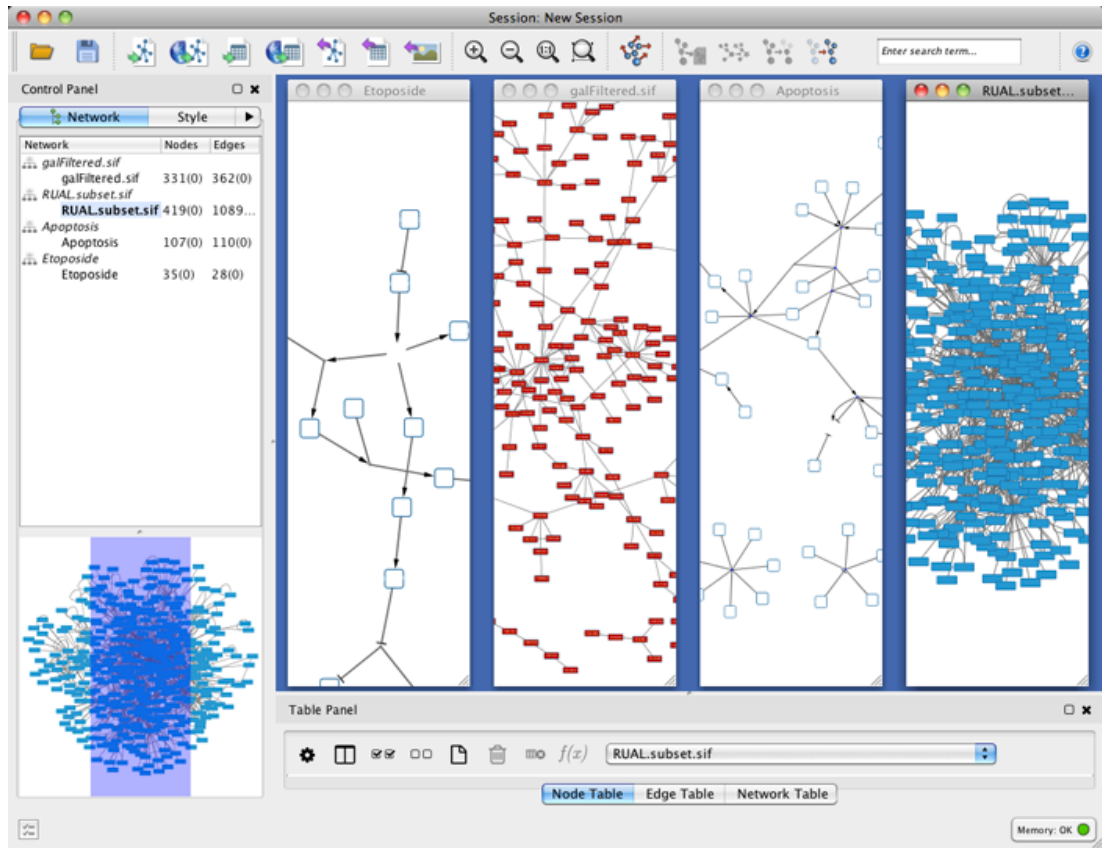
Session: New Session

Enter search term...

Control Panel

Network

Style

| Network | Nodes | Edges |
|---|---|---|
| galFiltered.sif | | |
| galFiltered.sif | 331(0) | 362(0) |
| RUAL.subset.sif | | |
| RUAL.subset.sif | 419(0) | 1089... |
| Apoptosis | | |
| Apoptosis | 107(0) | 110(0) |
| Etoposide | | |
| Etoposide | 35(0) | 28(0) |

Etoposide

galFiltered.sif

Apoptosis

RUAL.subset...

Table Panel

$f(x)$

RUAL.subset.sif

Node Table

Edge Table

Network Table

Memory: OK